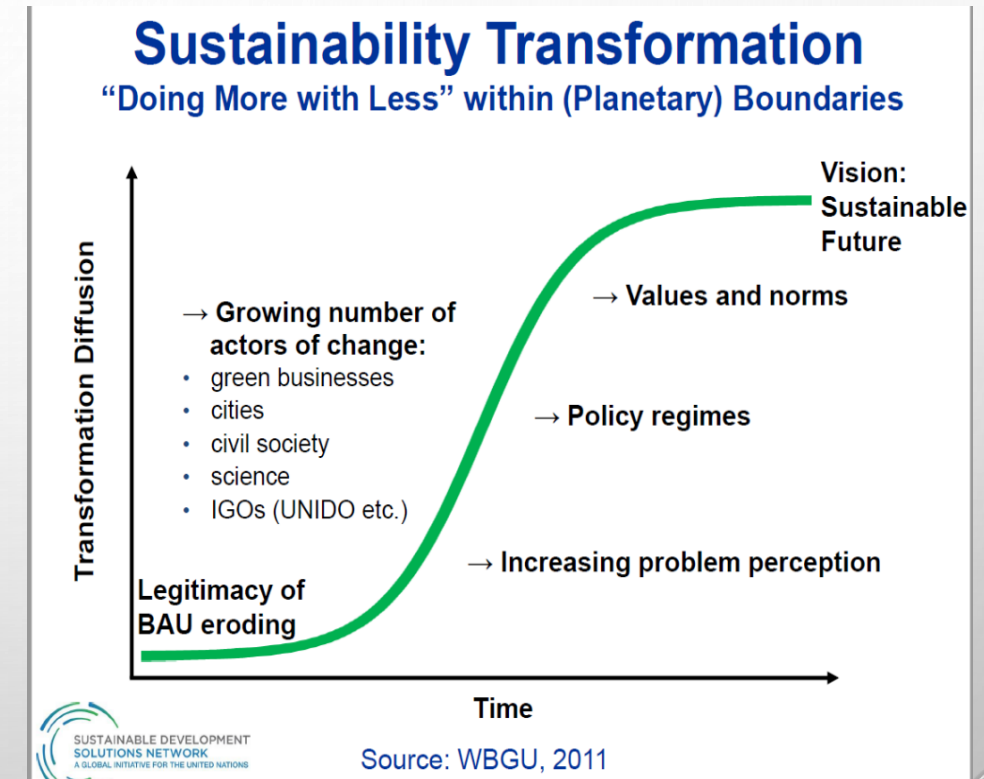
Sustainability Transformation
"Doing More with Less" within (Planetary) Boundaries

Transformation Diffusion

Vision: Sustainable Future

→ Values and norms

→ Growing number of actors of change:
• green businesses
• cities
• civil society
• science
• IGOs (UNIDO etc.)

→ Policy regimes

→ Increasing problem perception

Legitimacy of BAU eroding

Time

SUSTAINABLE DEVELOPMENT SOLUTIONS NETWORK
A GLOBAL INITIATIVE FOR THE UNITED NATIONS

Source: WBGU, 2011